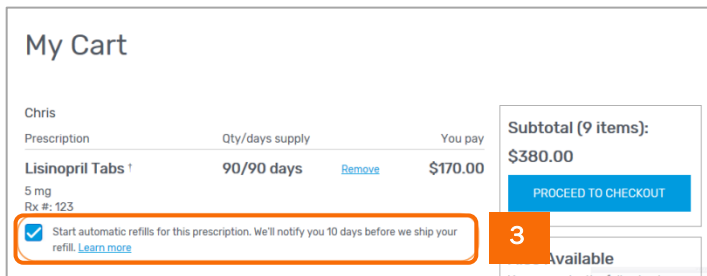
My Cart

Chris

| Prescription | Qty/days supply | | You pay |
|---|---|---|---|
| Lisinopril Tabs † | 90/90 days | Remove | $170.00 |

5 mg
Rx #: 123

Start automatic refills for this prescription. We'll notify you 10 days before we ship your refill. Learn more

Subtotal (9 items):
$380.00

PROCEED TO CHECKOUT

3

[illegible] Available